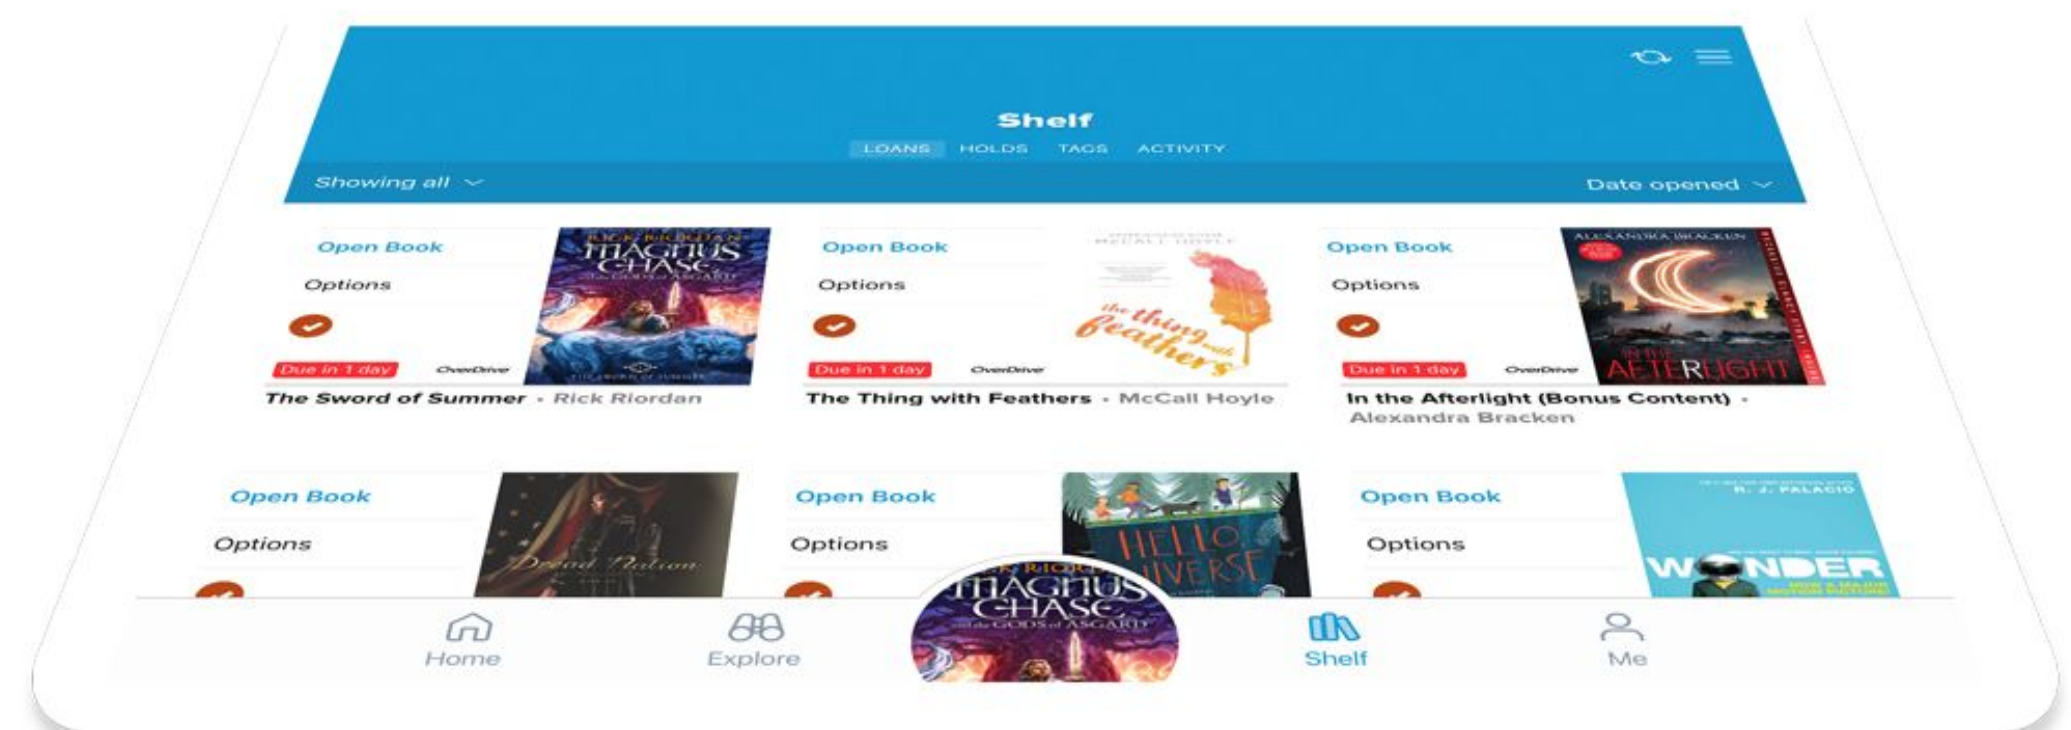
Shelf

LOANS HOLDS TAGS ACTIVITY

Showing all

Date opened

Open Book

Options

Due in 1 day

OverDrive

RICK RIORDAN
MAGNUS CHASE
and the GODS of ASGARD
THE SWORD OF SUMMER

The Sword of Summer · Rick Riordan

Open Book

Options

Due in 1 day

OverDrive

MCCALL HOYLE
the thing with feathers

The Thing with Feathers · McCall Hoyle

Open Book

Options

Due in 1 day

OverDrive

ALEXANDRA BRACKEN
IN THE AFTERLIGHT

In the Afterlight (Bonus Content) · Alexandra Bracken

Open Book

Options

Dread Nation

Open Book

Options

HELLO, UNIVERSE

Open Book

Options

R. J. PALACIO
WONDER

MAGNUS CHASE
and the GODS of ASGARD

Home

Explore

Shelf

Me